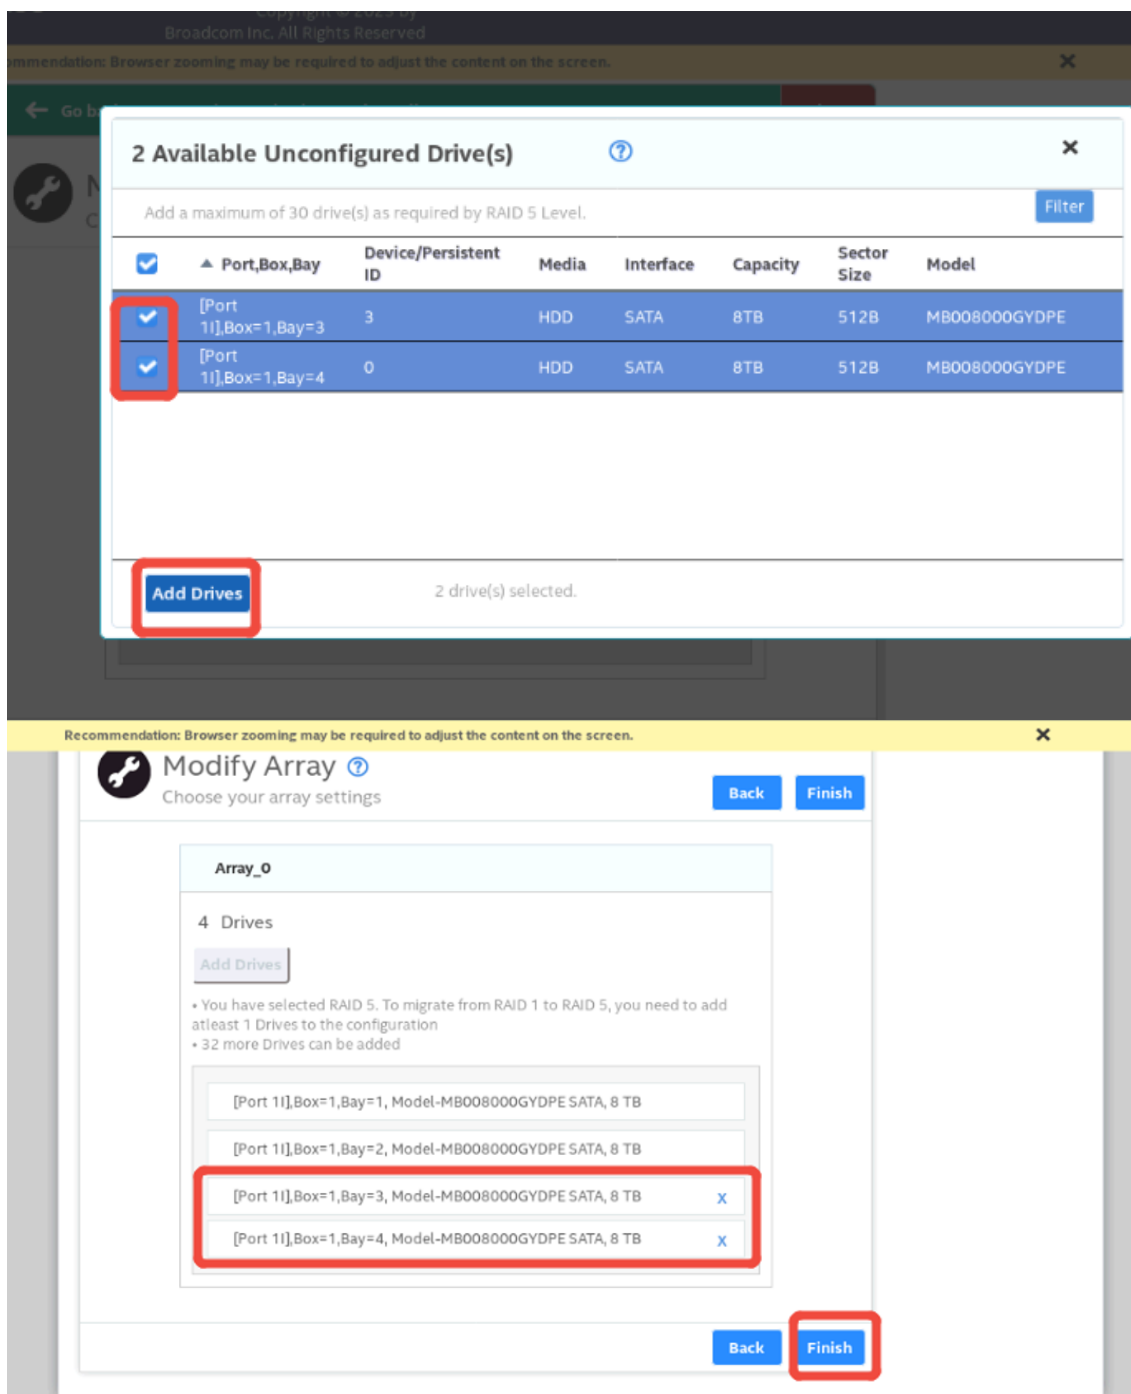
Broadcom Inc. All Rights Reserved

mmendation: Browser zooming may be required to adjust the content on the screen. ✕

Go b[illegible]

2 Available Unconfigured Drive(s) ?

✕

Add a maximum of 30 drive(s) as required by RAID 5 Level.

Filter

| | ▲ Port,Box,Bay | Device/Persistent ID | Media | Interface | Capacity | Sector Size | Model |
|---|---|---|---|---|---|---|---|
| ✔ | [Port 1I],Box=1,Bay=3 | 3 | HDD | SATA | 8TB | 512B | MB008000GYDPE |
| ✔ | [Port 1I],Box=1,Bay=4 | 0 | HDD | SATA | 8TB | 512B | MB008000GYDPE |

Add Drives

2 drive(s) selected.

Recommendation: Browser zooming may be required to adjust the content on the screen. ✕

Modify Array ?

Choose your array settings

Back Finish

Array_0

4 Drives

Add Drives

• You have selected RAID 5. To migrate from RAID 1 to RAID 5, you need to add atleast 1 Drives to the configuration
• 32 more Drives can be added

[Port 1I],Box=1,Bay=1, Model-MB008000GYDPE SATA, 8 TB

[Port 1I],Box=1,Bay=2, Model-MB008000GYDPE SATA, 8 TB

[Port 1I],Box=1,Bay=3, Model-MB008000GYDPE SATA, 8 TB x

[Port 1I],Box=1,Bay=4, Model-MB008000GYDPE SATA, 8 TB x

Back Finish